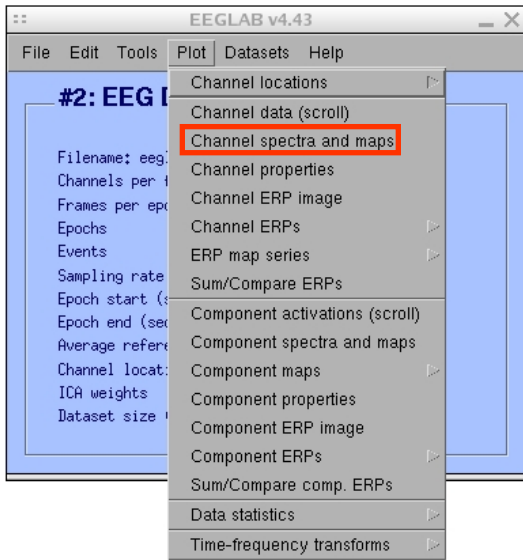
EEGLAB v4.43

File Edit Tools Plot Datasets Help

#2: EEG D

Filename: eeg
Channels per f
Frames per epo
Epochs
Events
Sampling rate
Epoch start (s
Epoch end (sec
Average refere
Channel locat
ICA weights
Dataset size (

Channel locations
Channel data (scroll)
Channel spectra and maps
Channel properties
Channel ERP image
Channel ERPs
ERP map series
Sum/Compare ERPs
Component activations (scroll)
Component spectra and maps
Component maps
Component properties
Component ERP image
Component ERPs
Sum/Compare comp. ERPs
Data statistics
Time-frequency transforms